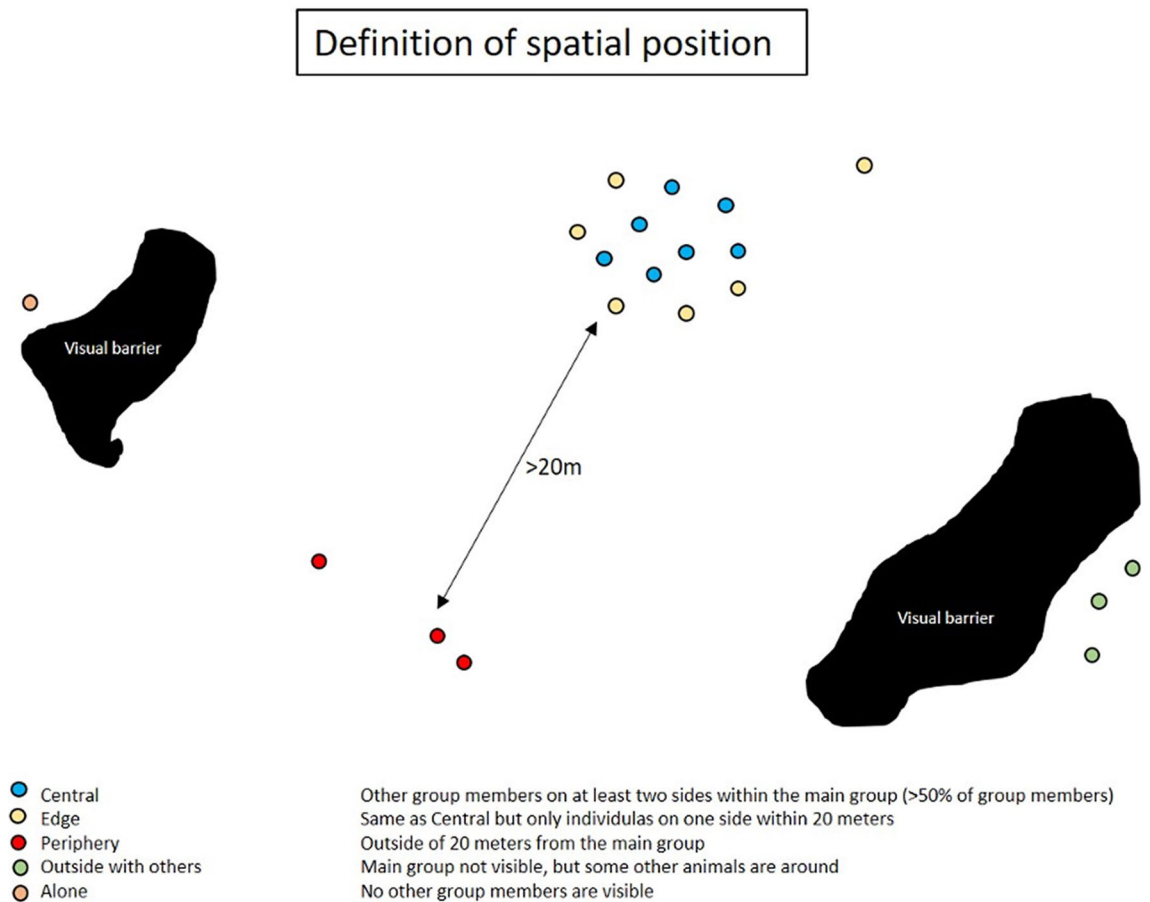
Definition of spatial position

Visual barrier

>20m

Visual barrier

| | |
|---|---|
| Central | Other group members on at least two sides within the main group (>50% of group members) |
| Edge | Same as Central but only individulas on one side within 20 meters |
| Periphery | Outside of 20 meters from the main group |
| Outside with others | Main group not visible, but some other animals are around |
| Alone | No other group members are visible |